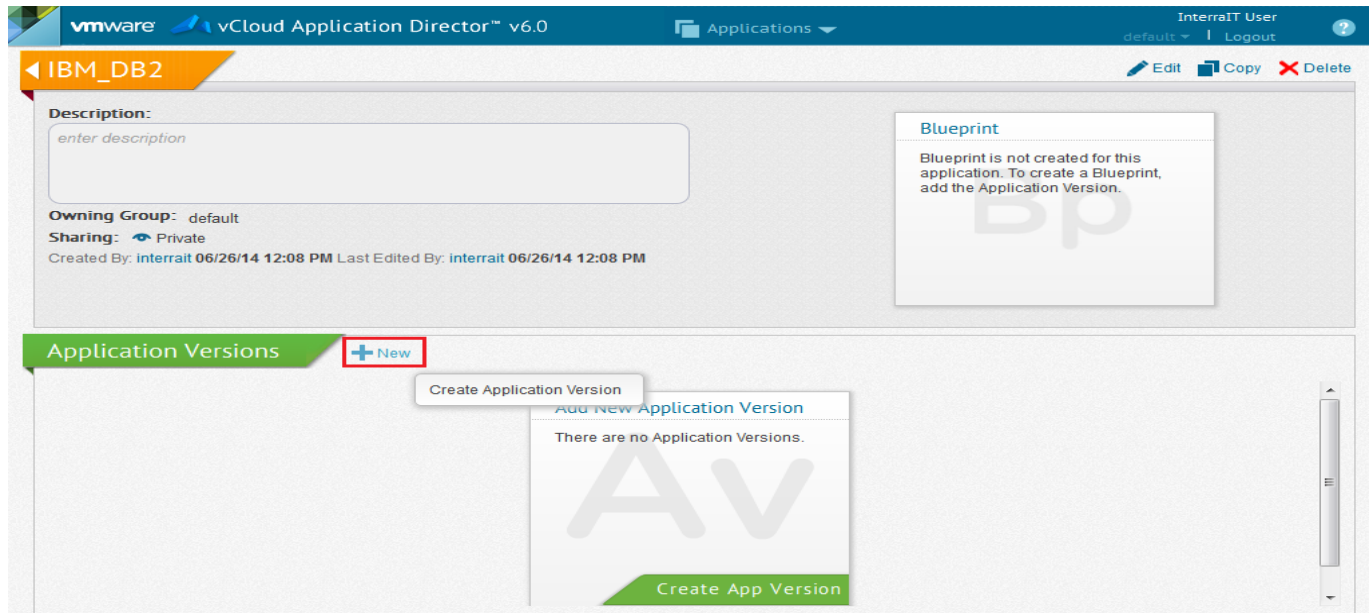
vmware vCloud Application Director™ v6.0

Applications

InterraIT User
default | Logout

?

IBM_DB2

Edit Copy Delete

Description:
enter description

Owning Group: default
Sharing: Private
Created By: interrait 06/26/14 12:08 PM Last Edited By: interrait 06/26/14 12:08 PM

Blueprint
Blueprint is not created for this application. To create a Blueprint, add the Application Version.
Bp

Application Versions
New

Create Application Version

Add New Application Version
There are no Application Versions.
Av
Create App Version